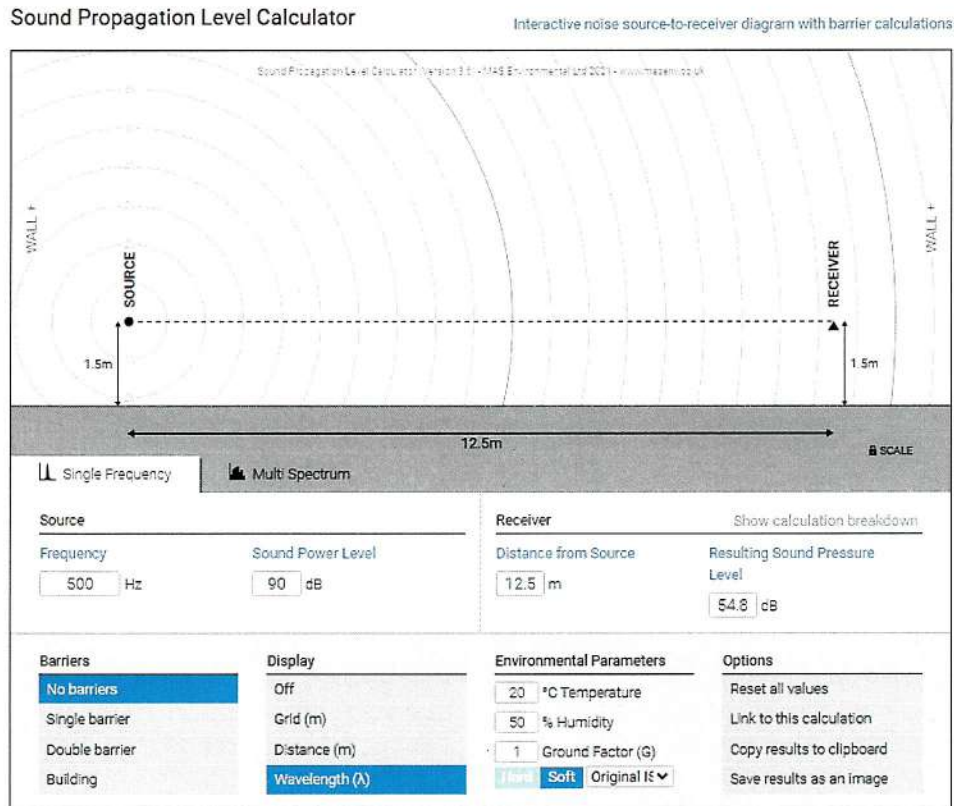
Sound Propagation Level Calculator

Interactive noise source-to-receiver diagram with barrier calculations

Sound Propagation Level Calculator Version 3.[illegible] - MAS Environmental Ltd 2021 - www.masenv.co.uk

WALL +

SOURCE

RECEIVER

WALL +

1.5m

1.5m

12.5m

SCALE

Single Frequency

Multi Spectrum

Source

Frequency

500 Hz

Sound Power Level

90 dB

Receiver

Show calculation breakdown

Distance from Source

12.5 m

Resulting Sound Pressure Level

54.8 dB

Barriers

No barriers

Single barrier

Double barrier

Building

Display

Off

Grid (m)

Distance (m)

Wavelength (λ)

Environmental Parameters

20 °C Temperature

50 % Humidity

1 Ground Factor (G)

Hard Soft Original IS

Options

Reset all values

Link to this calculation

Copy results to clipboard

Save results as an image